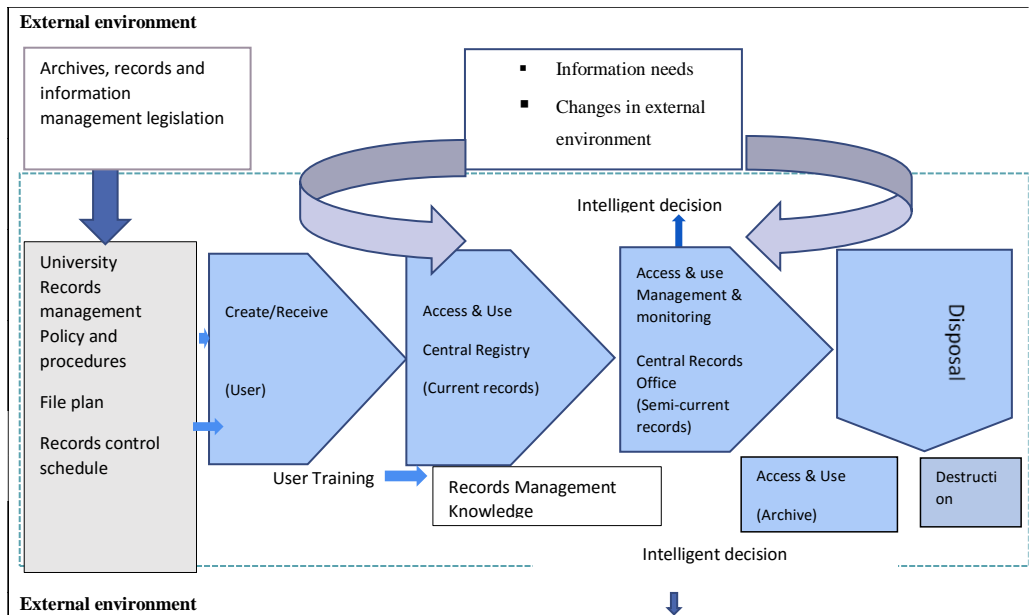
External environment

Archives, records and information management legislation

Information needs

Changes in external environment

Intelligent decision

University Records management Policy and procedures

File plan

Records control schedule

Create/Receive

(User)

Access & Use

Central Registry

(Current records)

Access & use Management & monitoring

Central Records Office (Semi-current records)

Disposal

User Training

Records Management Knowledge

Access & Use

(Archive)

Destruction

Intelligent decision

External environment